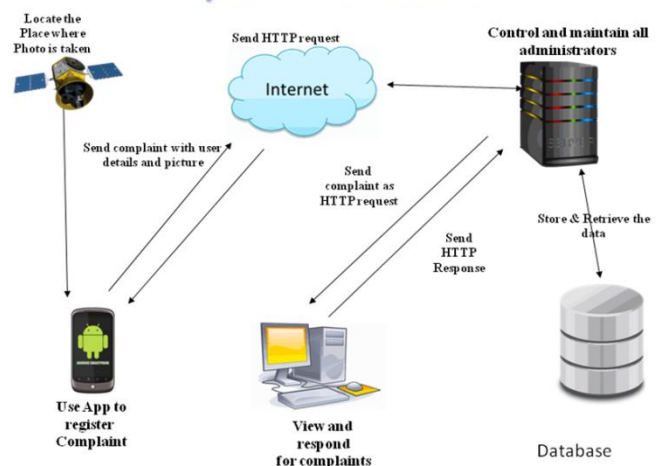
Locate the Place where Photo is taken

Send HTTPrequest

Internet

Control and maintain all administrators

Send complaint with user details and picture

Send complaint as HTTPrequest

Send HTTP Response

Store & Retrieve the data

Use App to register Complaint

View and respond for complaints

Database